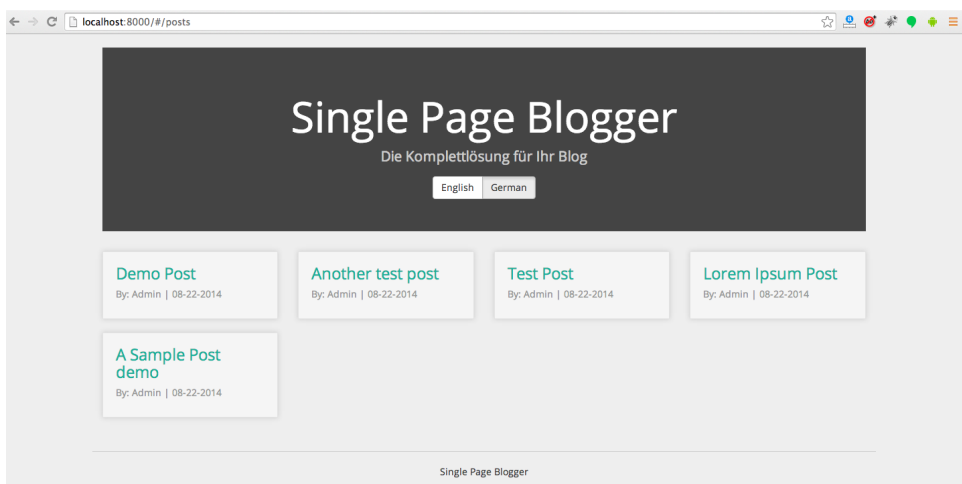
localhost:8000/#/posts

Single Page Blogger

Die Komplettlösung für Ihr Blog

English German

Demo Post
By: Admin | 08-22-2014

Another test post
By: Admin | 08-22-2014

Test Post
By: Admin | 08-22-2014

Lorem Ipsum Post
By: Admin | 08-22-2014

A Sample Post demo
By: Admin | 08-22-2014

Single Page Blogger